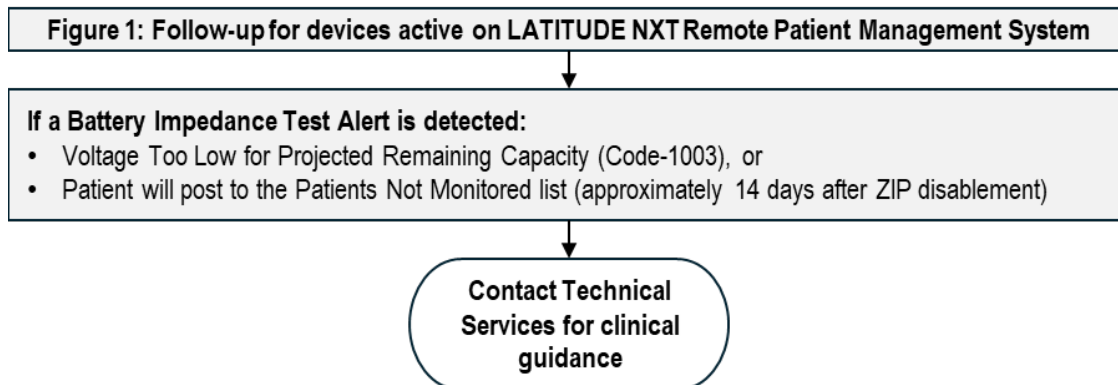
Figure 1: Follow-up for devices active on LATITUDE NXT Remote Patient Management System

If a Battery Impedance Test Alert is detected:
- Voltage Too Low for Projected Remaining Capacity (Code-1003), or
- Patient will post to the Patients Not Monitored list (approximately 14 days after ZIP disablement)

Contact Technical Services for clinical guidance